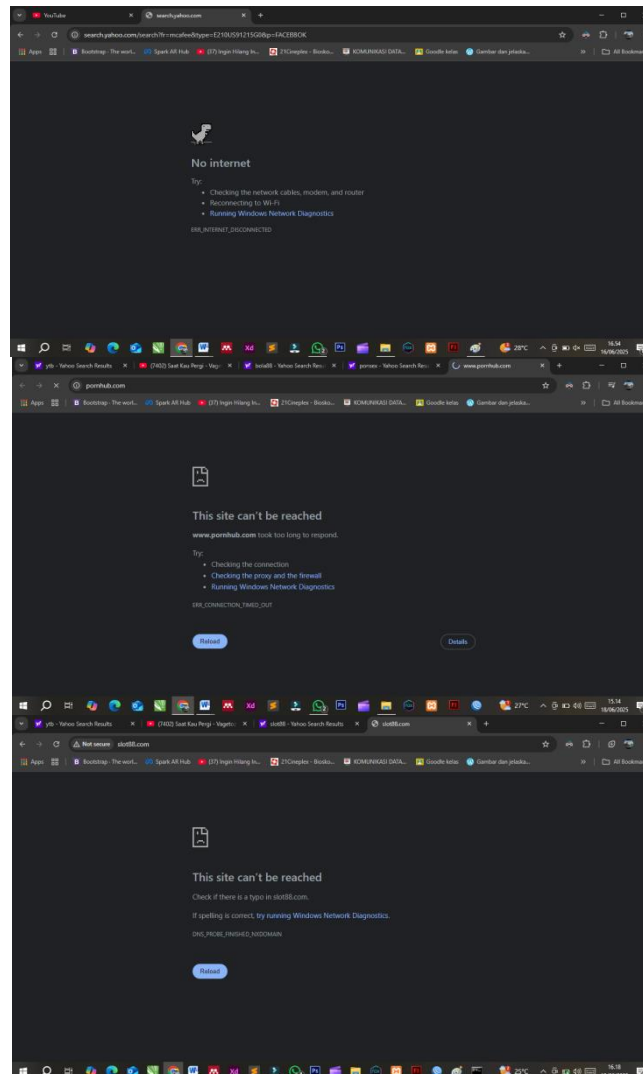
YouTube
search.yahoo.com
search.yahoo.com/search?fr=mcafee&type=E210US91215G0&p=FACEBBOK
Apps | Bootstrap - The worl... | Spark AR Hub | (37) Ingin Hilang In... | 21Cineplex - Biosko... | KOMUNIKASI DATA... | Goodle kelas | Gambar dan jelaska... | All Bookmarks

No internet

Try:
• Checking the network cables, modem, and router
• Reconnecting to Wi-Fi
• Running Windows Network Diagnostics

ERR_INTERNET_DISCONNECTED

28°C 16.54 16/06/2025

ytb - Yahoo Search Results | (7402) Saat Kau Pergi - Vagr | bola88 - Yahoo Search Resu | pornes - Yahoo Search Resu | www.pornhub.com
pornhub.com
Apps | Bootstrap - The worl... | Spark AR Hub | (37) Ingin Hilang In... | 21Cineplex - Biosko... | KOMUNIKASI DATA... | Goodle kelas | Gambar dan jelaska... | All Bookmarks

This site can't be reached

www.pornhub.com took too long to respond.

Try:
• Checking the connection
• Checking the proxy and the firewall
• Running Windows Network Diagnostics

ERR_CONNECTION_TIMED_OUT

Reload
Details

27°C 15.14 18/06/2025

ytb - Yahoo Search Results | (7402) Saat Kau Pergi - Vagetu | slot88 - Yahoo Search Results | slot88.com
Not secure slot88.com
Apps | Bootstrap - The worl... | Spark AR Hub | (37) Ingin Hilang In... | 21Cineplex - Biosko... | KOMUNIKASI DATA... | Goodle kelas | Gambar dan jelaska... | All Bookmarks

This site can't be reached

Check if there is a typo in slot88.com.

If spelling is correct, try running Windows Network Diagnostics.

DNS_PROBE_FINISHED_NXDOMAIN

Reload

25°C 16.18